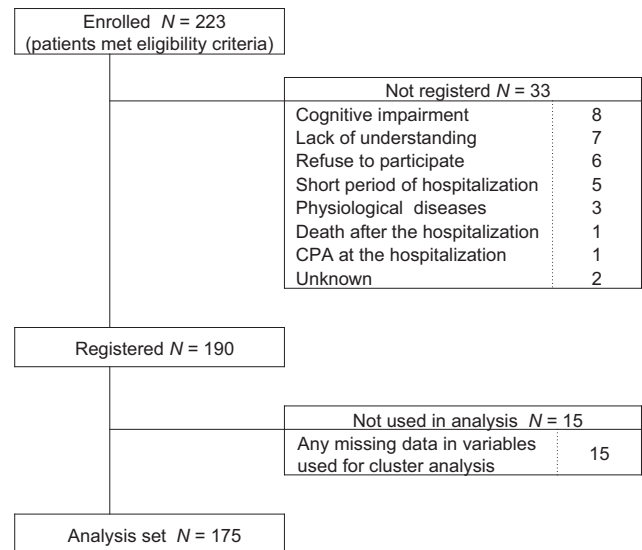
Enrolled $N$ = 223
(patients met eligibility criteria)

Not registerd $N$ = 33

| | |
|---|---|
| Cognitive impairment | 8 |
| Lack of understanding | 7 |
| Refuse to participate | 6 |
| Short period of hospitalization | 5 |
| Physiological diseases | 3 |
| Death after the hospitalization | 1 |
| CPA at the hospitalization | 1 |
| Unknown | 2 |

Registered $N$ = 190

Not used in analysis $N$ = 15

| | |
|---|---|
| Any missing data in variables used for cluster analysis | 15 |

Analysis set $N$ = 175